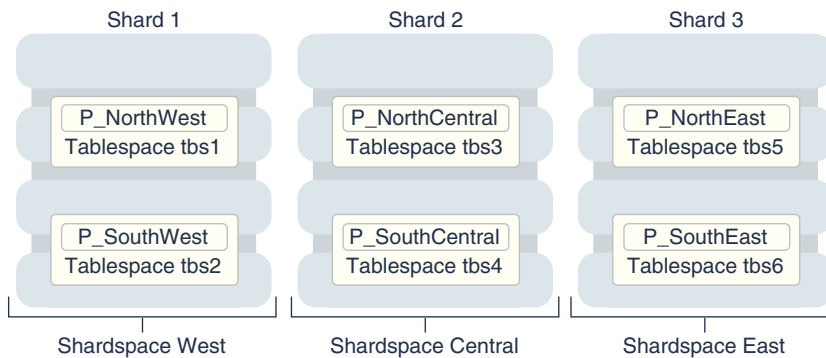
Shard 1

P_NorthWest
Tablespace tbs1

P_SouthWest
Tablespace tbs2

Shardspace West

Shard 2

P_NorthCentral
Tablespace tbs3

P_SouthCentral
Tablespace tbs4

Shardspace Central

Shard 3

P_NorthEast
Tablespace tbs5

P_SouthEast
Tablespace tbs6

Shardspace East